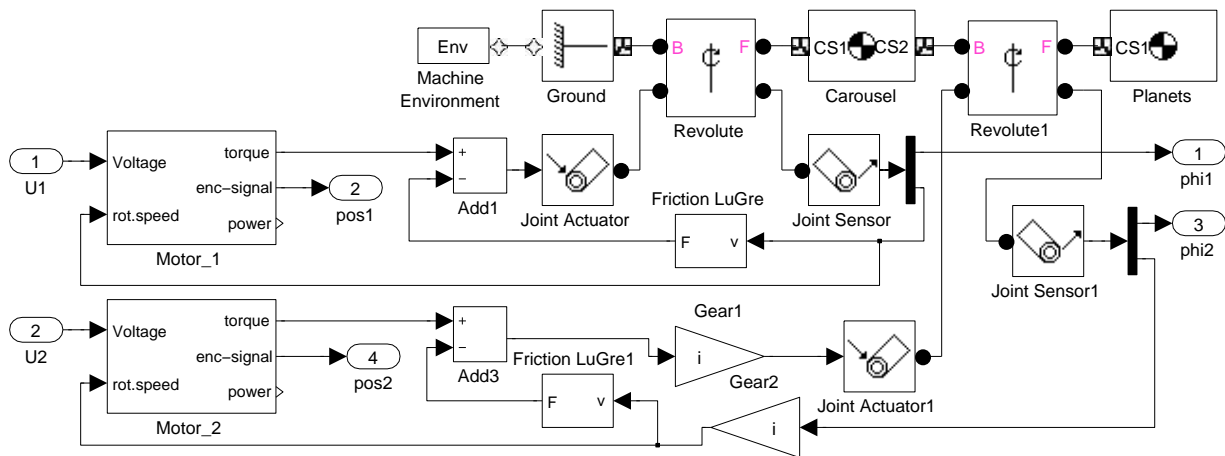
Env

Machine Environment

Ground

B F

Revolute

CS1 CS2

Carousel

B F

Revolute1

CS1

Planets

1
U1

Voltage
torque
enc−signal
rot.speed
power

Motor_1

2
pos1

+
−
Add1

Joint Actuator

Friction LuGre

F v

Joint Sensor

1
phi1

Joint Sensor1

3
phi2

2
U2

Voltage
torque
enc−signal
rot.speed
power

Motor_2

4
pos2

+
−
Add3

Friction LuGre1

F v

Gear1

i

Gear2

Joint Actuator1

i